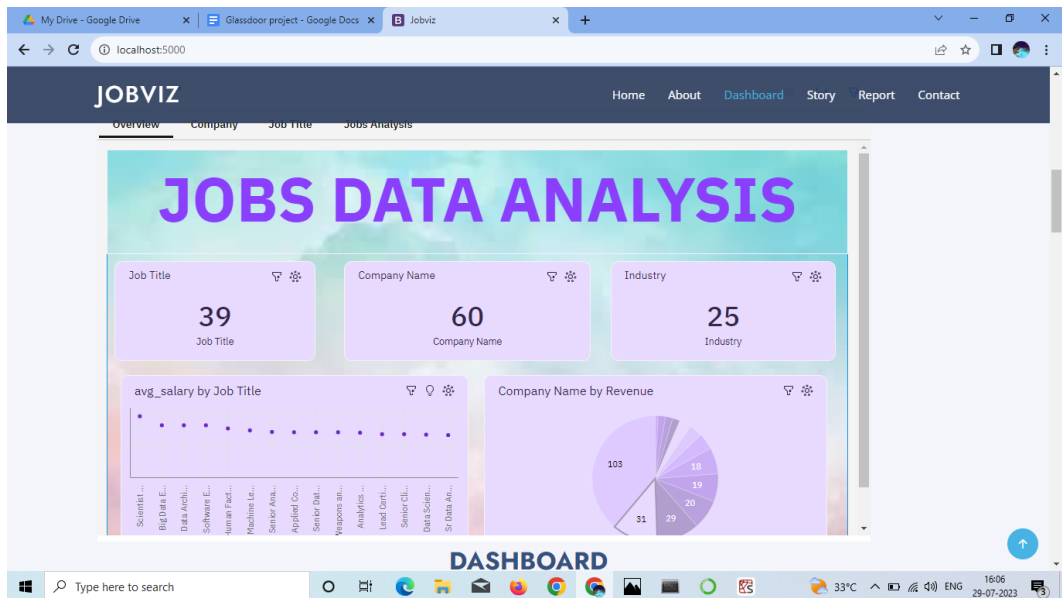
My Drive - Google Drive × Glassdoor project - Google Docs × Jobviz × +

localhost:5000

JOBVIZ

Home About Dashboard Story Report Contact

Overview Company Job Title Jobs Analysis

JOBS DATA ANALYSIS

Job Title
39
Job Title

Company Name
60
Company Name

Industry
25
Industry

avg_salary by Job Title

Scientist ... Big Data E... Data Archi... Software E... Human Fact... Machine Le... Senior Ana... Applied Co... Senior Dat... Weapons an... Analytics ... Lead Certi... Senior Cli... Data Scien... Sr Data An...

Company Name by Revenue

103
31
29
20
19
18

DASHBOARD

Type here to search

33°C ENG 16:06 29-07-2023